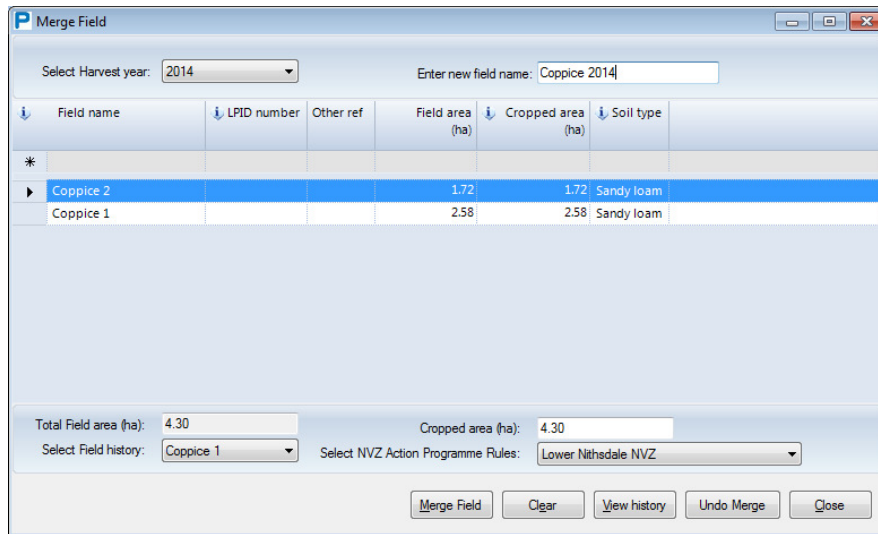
Merge Field

Select Harvest year: 2014

Enter new field name: Coppice 2014

| Field name | LPID number | Other ref | Field area (ha) | Cropped area (ha) | Soil type |
|---|---|---|---|---|---|
| * | | | | | |
| Coppice 2 | | | 1.72 | 1.72 | Sandy loam |
| Coppice 1 | | | 2.58 | 2.58 | Sandy loam |

Total Field area (ha): 4.30

Cropped area (ha): 4.30

Select Field history: Coppice 1

Select NVZ Action Programme Rules: Lower Nithsdale NVZ

Merge Field Clear View history Undo Merge Close